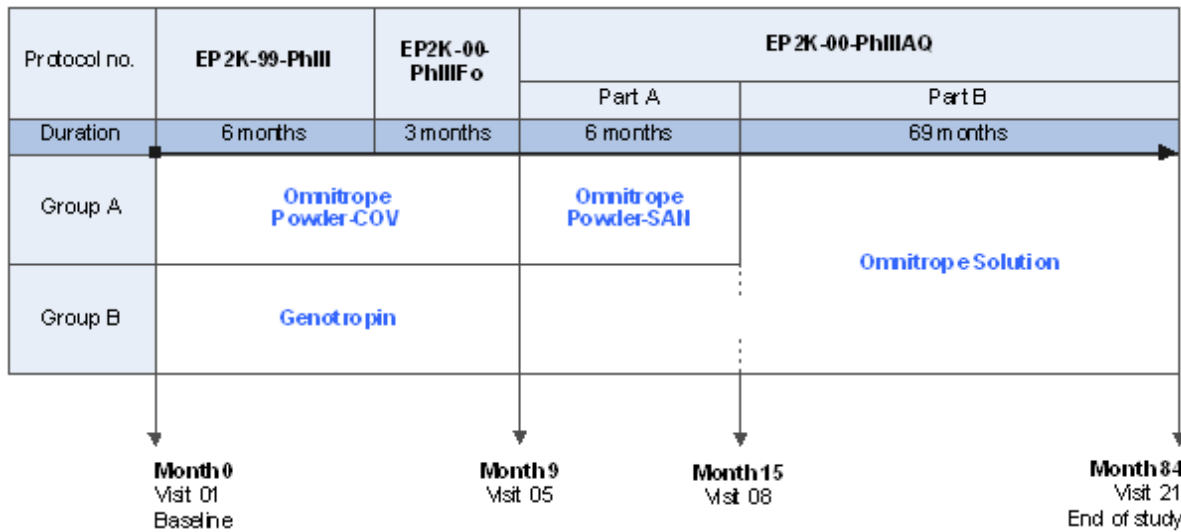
| Protocol no. | EP2K-99-PhIII | EP2K-00-PhIIIFo | EP2K-00-PhIIIAQ Part A | EP2K-00-PhIIIAQ Part B |
|---|---|---|---|---|
| Duration | 6 months | 3 months | 6 months | 69 months |
| Group A | Omnitrope Powder-COV | | Omnitrope Powder-SAN | Omnitrope Solution |
| Group B | Genotropin | | | |

Month 0
Visit 01
Baseline

Month 9
Visit 05

Month 15
Visit 08

Month 84
Visit 21
End of study